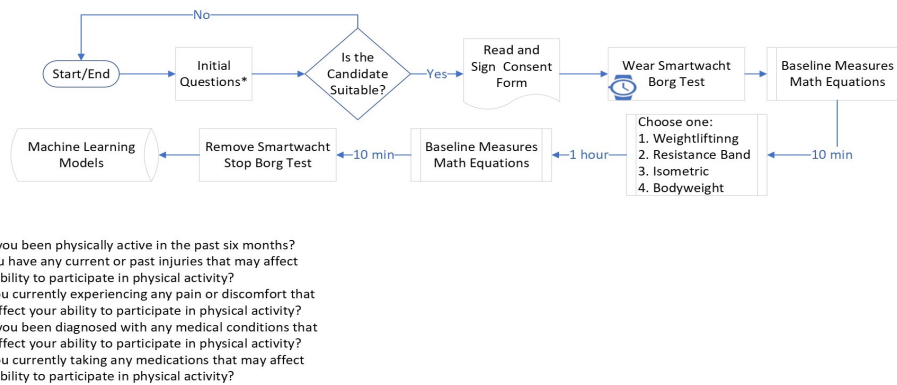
No

Start/End

Initial Questions*

Is the Candidate Suitable?

Yes

Read and Sign Consent Form

Wear Smartwacht Borg Test

Baseline Measures Math Equations

10 min

Choose one:
1. Weightliftinng
2. Resistance Band
3. Isometric
4. Bodyweight

1 hour

Baseline Measures Math Equations

10 min

Remove Smartwacht Stop Borg Test

Machine Learning Models

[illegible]ou been physically active in the past six months?
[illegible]u have any current or past injuries that may affect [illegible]bility to participate in physical activity?
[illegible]u currently experiencing any pain or discomfort that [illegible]ffect your ability to participate in physical activity?
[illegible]ou been diagnosed with any medical conditions that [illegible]ffect your ability to participate in physical activity?
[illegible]u currently taking any medications that may affect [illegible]bility to participate in physical activity?